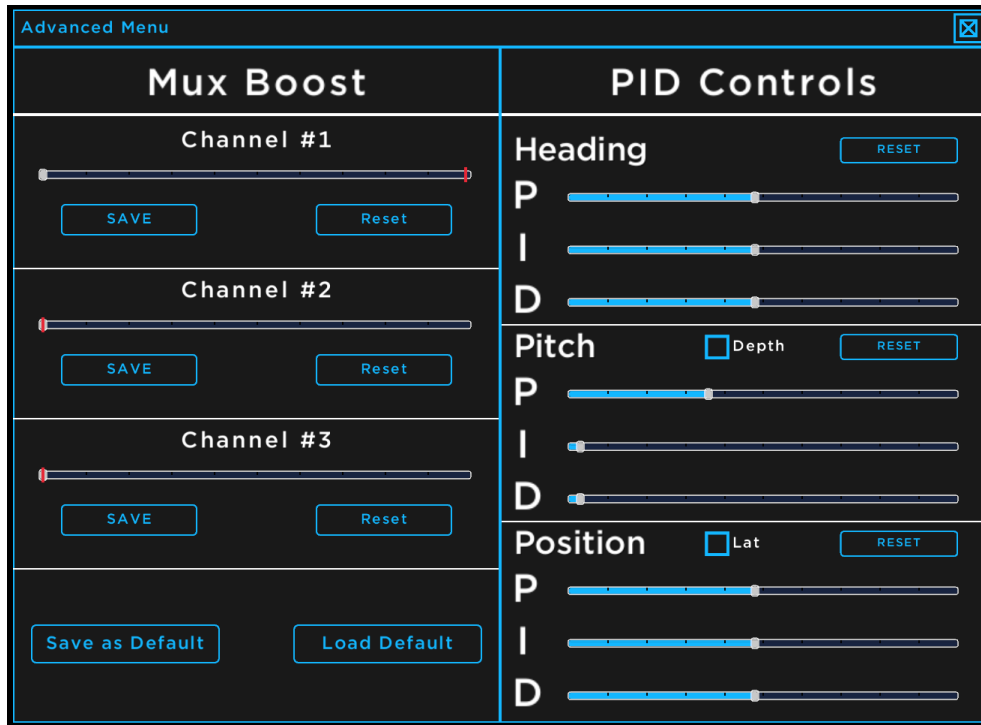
Advanced Menu

Mux Boost

Channel #1

SAVE

Reset

Channel #2

SAVE

Reset

Channel #3

SAVE

Reset

Save as Default

Load Default

PID Controls

Heading

RESET

P

I

D

Pitch

Depth

RESET

P

I

D

Position

Lat

RESET

P

I

D